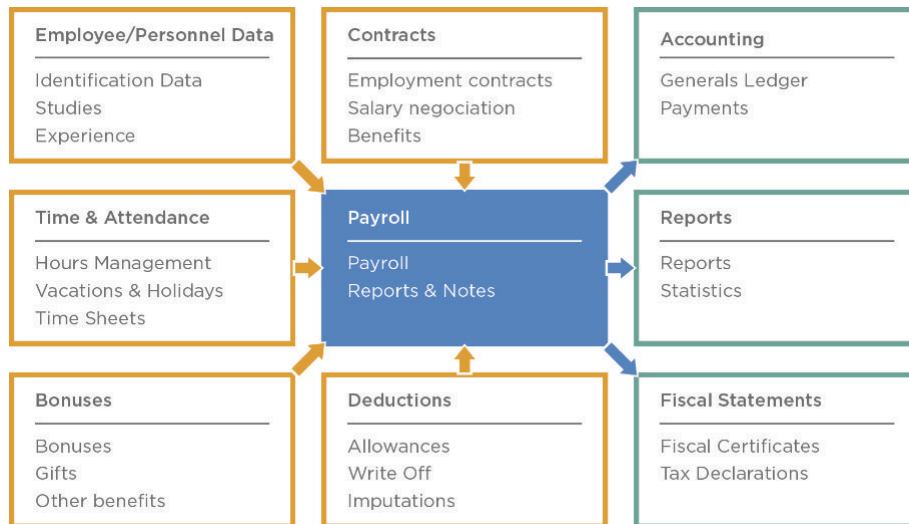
Employee/Personnel Data

Identification Data
Studies
Experience

Contracts

Employment contracts
Salary negociation
Benefits

Accounting

Generals Ledger
Payments

Time & Attendance

Hours Management
Vacations & Holidays
Time Sheets

Payroll

Payroll
Reports & Notes

Reports

Reports
Statistics

Bonuses

Bonuses
Gifts
Other benefits

Deductions

Allowances
Write Off
Imputations

Fiscal Statements

Fiscal Certificates
Tax Declarations